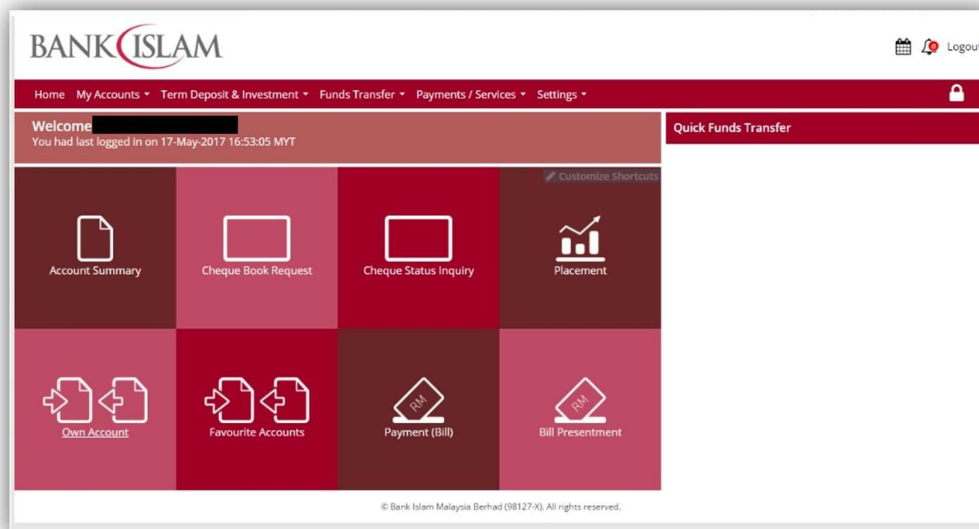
BANK ISLAM

0 Logout

Home My Accounts Term Deposit & Investment Funds Transfer Payments / Services Settings

Welcome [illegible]
You had last logged in on 17-May-2017 16:53:05 MYT

Quick Funds Transfer

Customize Shortcuts

Account Summary

Cheque Book Request

Cheque Status Inquiry

Placement

Own Account

Favourite Accounts

RM
Payment (Bill)

RM
Bill Presentment

© Bank Islam Malaysia Berhad (98127-X). All rights reserved.